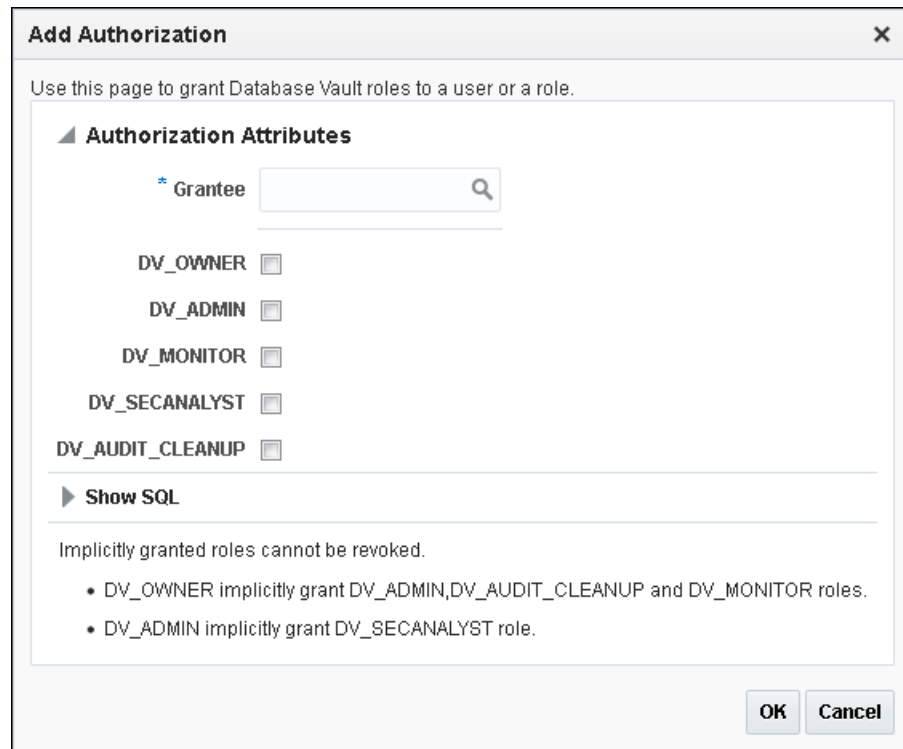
Add Authorization ×

Use this page to grant Database Vault roles to a user or a role.

Authorization Attributes

* Grantee

DV_OWNER

DV_ADMIN

DV_MONITOR

DV_SECANALYST

DV_AUDIT_CLEANUP

Show SQL

Implicitly granted roles cannot be revoked.

- DV_OWNER implicitly grant DV_ADMIN,DV_AUDIT_CLEANUP and DV_MONITOR roles.
- DV_ADMIN implicitly grant DV_SECANALYST role.

OK Cancel